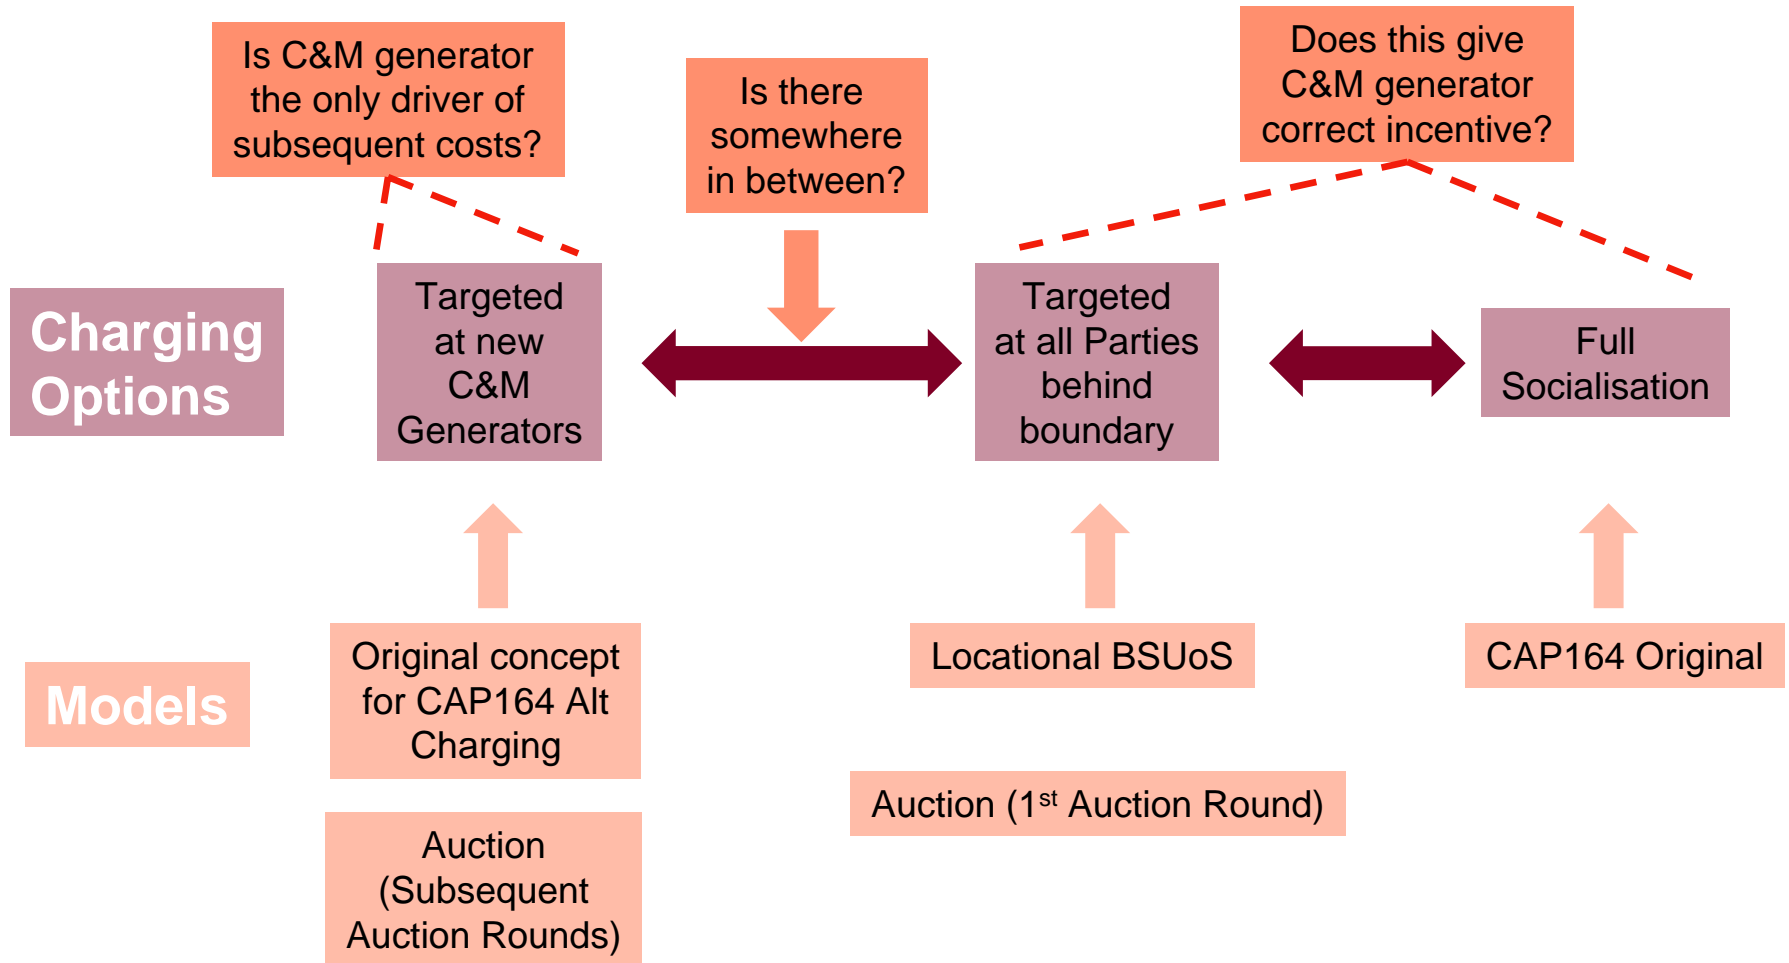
Is C&M generator the only driver of subsequent costs?

Is there somewhere in between?

Does this give C&M generator correct incentive?

Charging Options

Targeted at new C&M Generators

Targeted at all Parties behind boundary

Full Socialisation

Models

Original concept for CAP164 Alt Charging

Auction (Subsequent Auction Rounds)

Locational BSUoS

Auction (1$^{st}$ Auction Round)

CAP164 Original